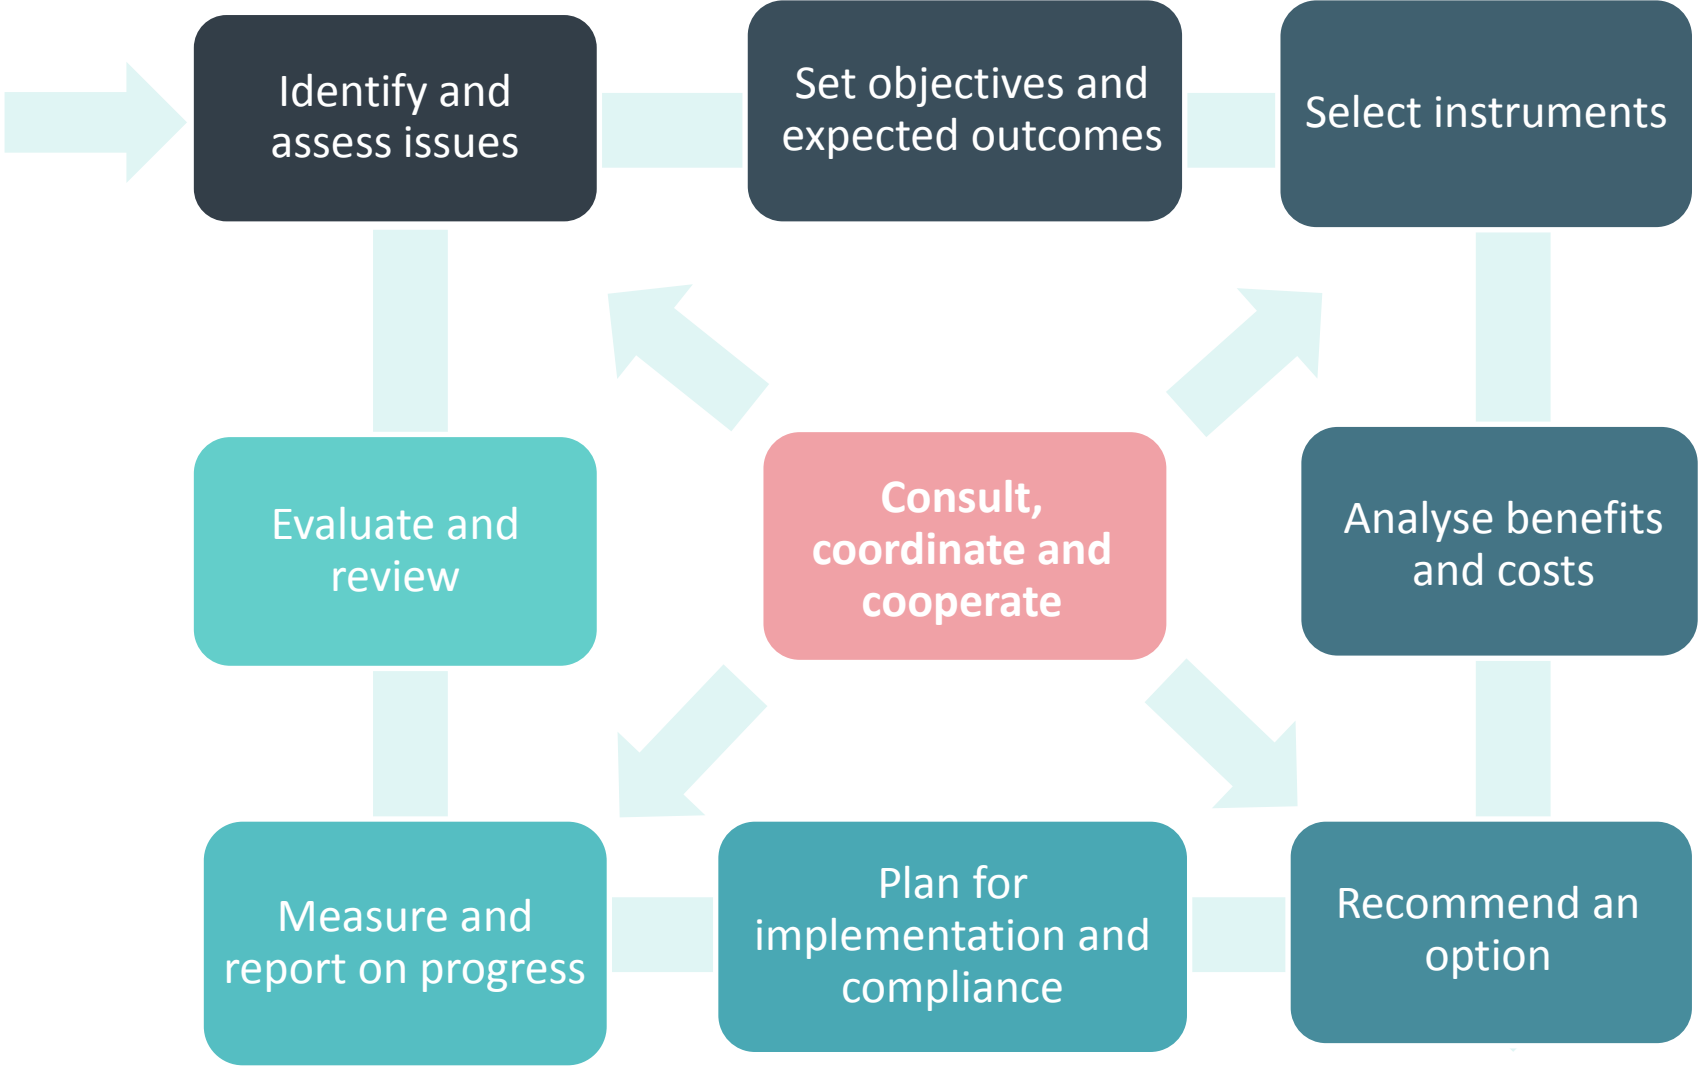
Identify and assess issues

Set objectives and expected outcomes

Select instruments

Evaluate and review

Consult, coordinate and cooperate

Analyse benefits and costs

Measure and report on progress

Plan for implementation and compliance

Recommend an option